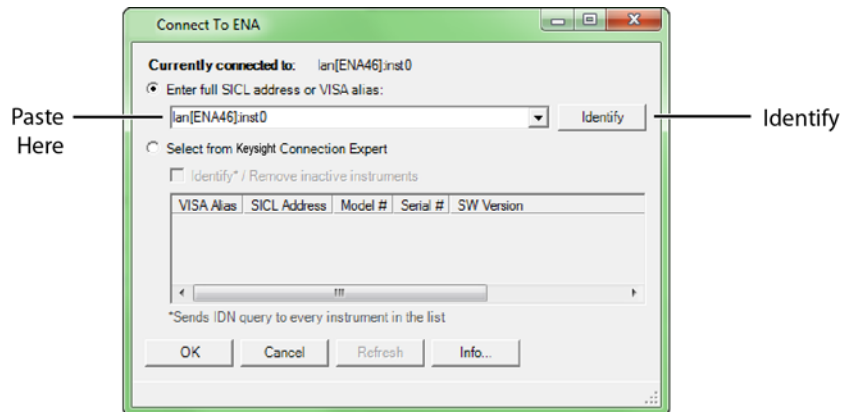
Connect To ENA

Currently connected to: lan[ENA46]:inst0

Enter full SICL address or VISA alias:

Paste Here

lan[ENA46]:inst0

Identify

Identify

Select from Keysight Connection Expert

Identify* / Remove inactive instruments

| VISA Alias | SICL Address | Model # | Serial # | SW Version |
|---|---|---|---|---|

*Sends IDN query to every instrument in the list

OK Cancel Refresh Info...